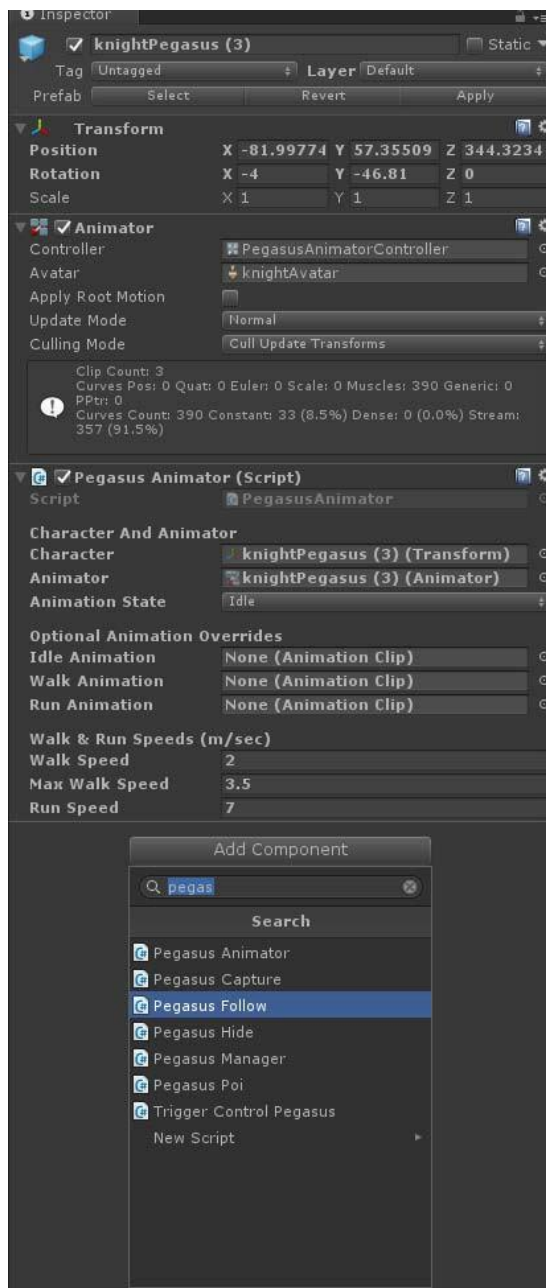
Inspector

knightPegasus (3)
Static

Tag Untagged
Layer Default

Prefab Select Revert Apply

Transform

| | | | |
|---|---|---|---|
| Position | X -81.99774 | Y 57.35509 | Z 344.3234 |
| Rotation | X -4 | Y -46.81 | Z 0 |
| Scale | X 1 | Y 1 | Z 1 |

Animator

Controller PegasusAnimatorController
Avatar knightAvatar
Apply Root Motion
Update Mode Normal
Culling Mode Cull Update Transforms

Clip Count: 3
Curves Pos: 0 Quat: 0 Euler: 0 Scale: 0 Muscles: 390 Generic: 0 PPtr: 0
Curves Count: 390 Constant: 33 (8.5%) Dense: 0 (0.0%) Stream: 357 (91.5%)

Pegasus Animator (Script)

Script PegasusAnimator

Character And Animator
Character knightPegasus (3) (Transform)
Animator knightPegasus (3) (Animator)
Animation State Idle

Optional Animation Overrides
Idle Animation None (Animation Clip)
Walk Animation None (Animation Clip)
Run Animation None (Animation Clip)

Walk & Run Speeds (m/sec)
Walk Speed 2
Max Walk Speed 3.5
Run Speed 7

Add Component

pegas

Search

Pegasus Animator
Pegasus Capture
Pegasus Follow
Pegasus Hide
Pegasus Manager
Pegasus Poi
Trigger Control Pegasus
New Script